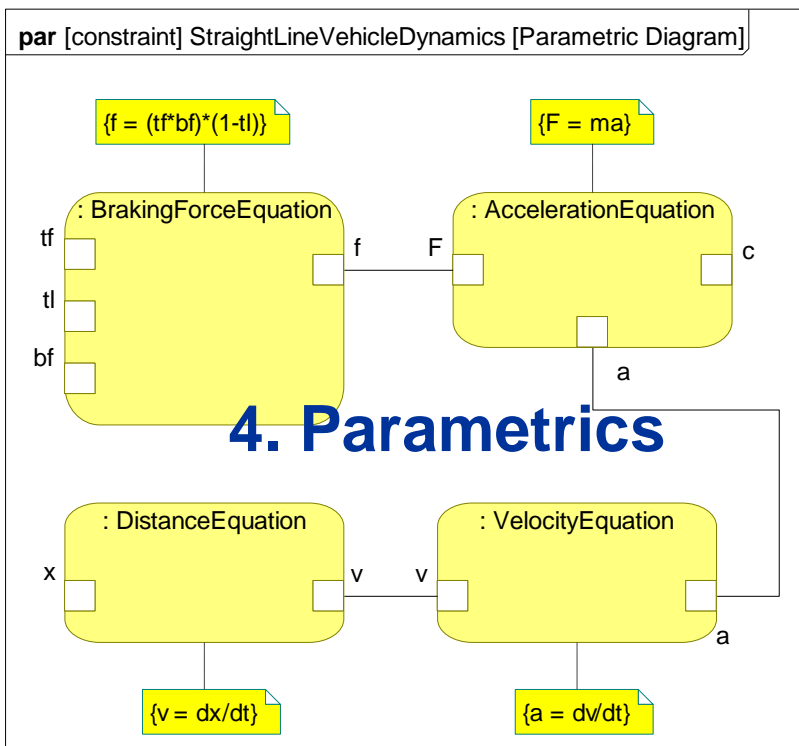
**par** [constraint] StraightLineVehicleDynamics [Parametric Diagram]

{f = (tf*bf)*(1-tl)}

{F = ma}

: BrakingForceEquation

tf

tl

bf

f

F

: AccelerationEquation

c

a

4. Parametrics

: DistanceEquation

x

v

v

: VelocityEquation

a

{v = dx/dt}

{a = dv/dt}